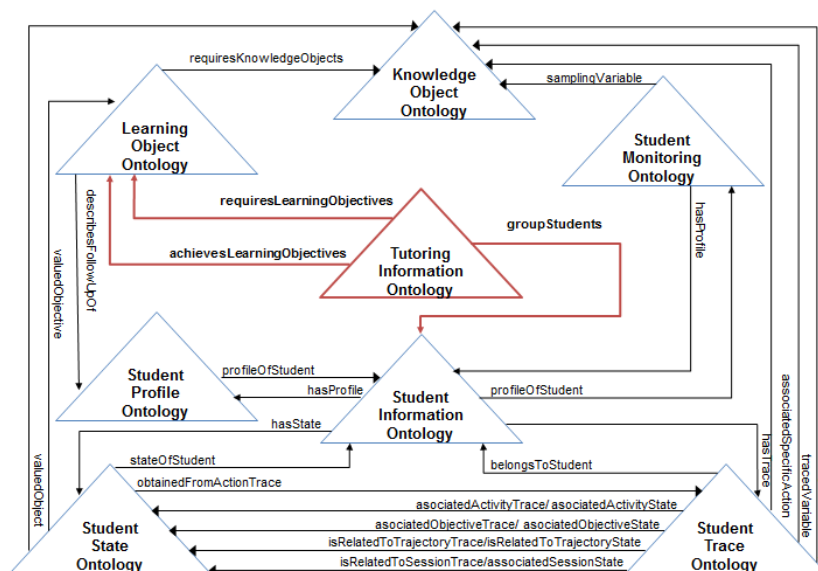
Knowledge Object Ontology

requiresKnowledgeObjects

samplingVariable

Learning Object Ontology

Student Monitoring Ontology

describesFollowUpOf

valuedObjective

requiresLearningObjectives

groupStudents

hasProfile

achievesLearningObjectives

Tutoring Information Ontology

Student Profile Ontology

profileOfStudent

hasProfile

Student Information Ontology

profileOfStudent

associatedSpecificAction

tracedVariable

hasState

hasTrace

stateOfStudent

belongsToStudent

valuedObject

obtainedFromActionTrace

asociatedActivityTrace/ asociatedActivityState

asociatedObjectiveTrace/ asociatedObjectiveState

isRelatedToTrajectoryTrace/isRelatedToTrajectoryState

isRelatedToSessionTrace/associatedSessionState

Student State Ontology

Student Trace Ontology